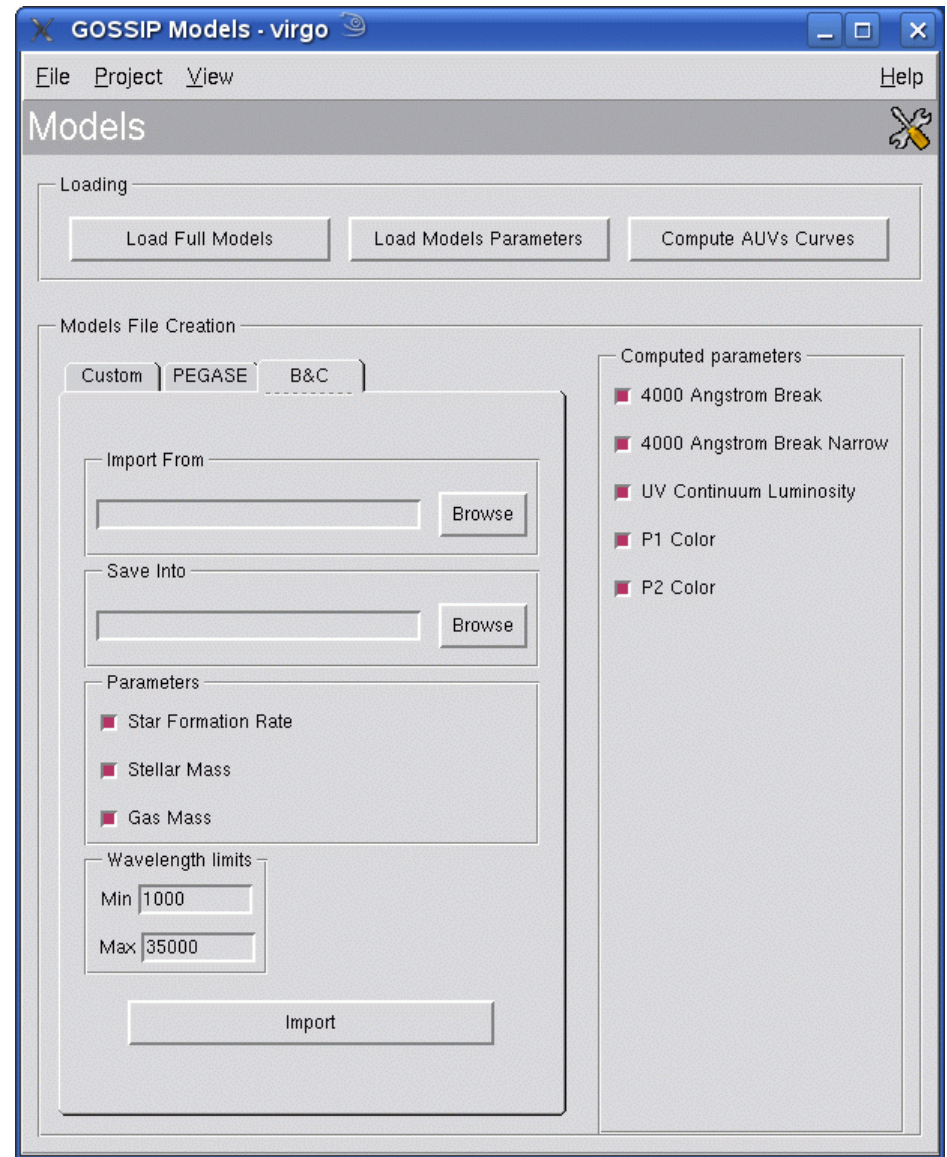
GOSSIP Models - virgo

File Project View Help

Models

Loading

Load Full Models Load Models Parameters Compute AUVs Curves

Models File Creation

Custom PEGASE B&C

Import From

Browse

Save Into

Browse

Parameters

Star Formation Rate

Stellar Mass

Gas Mass

Wavelength limits

Min 1000

Max 35000

Import

Computed parameters

4000 Angstrom Break

4000 Angstrom Break Narrow

UV Continuum Luminosity

P1 Color

P2 Color